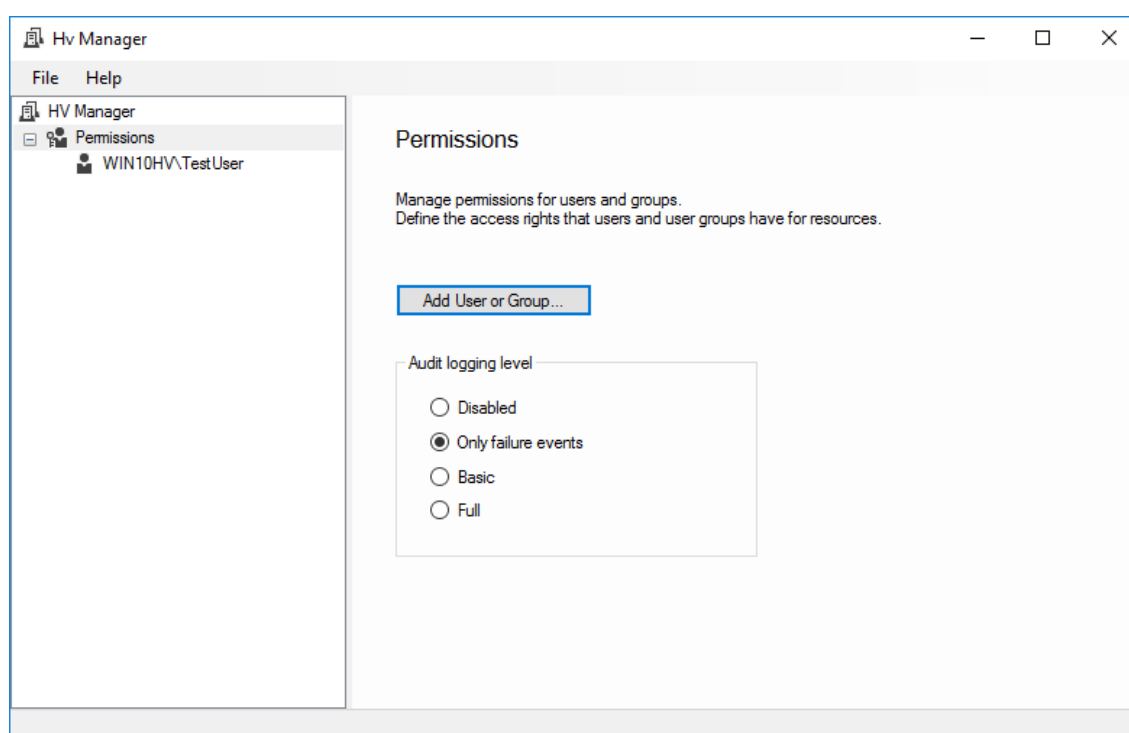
Hv Manager

File Help

HV Manager
Permissions
WIN10HV\TestUser

Permissions

Manage permissions for users and groups.
Define the access rights that users and user groups have for resources.

Add User or Group...

Audit logging level

Disabled
Only failure events
Basic
Full